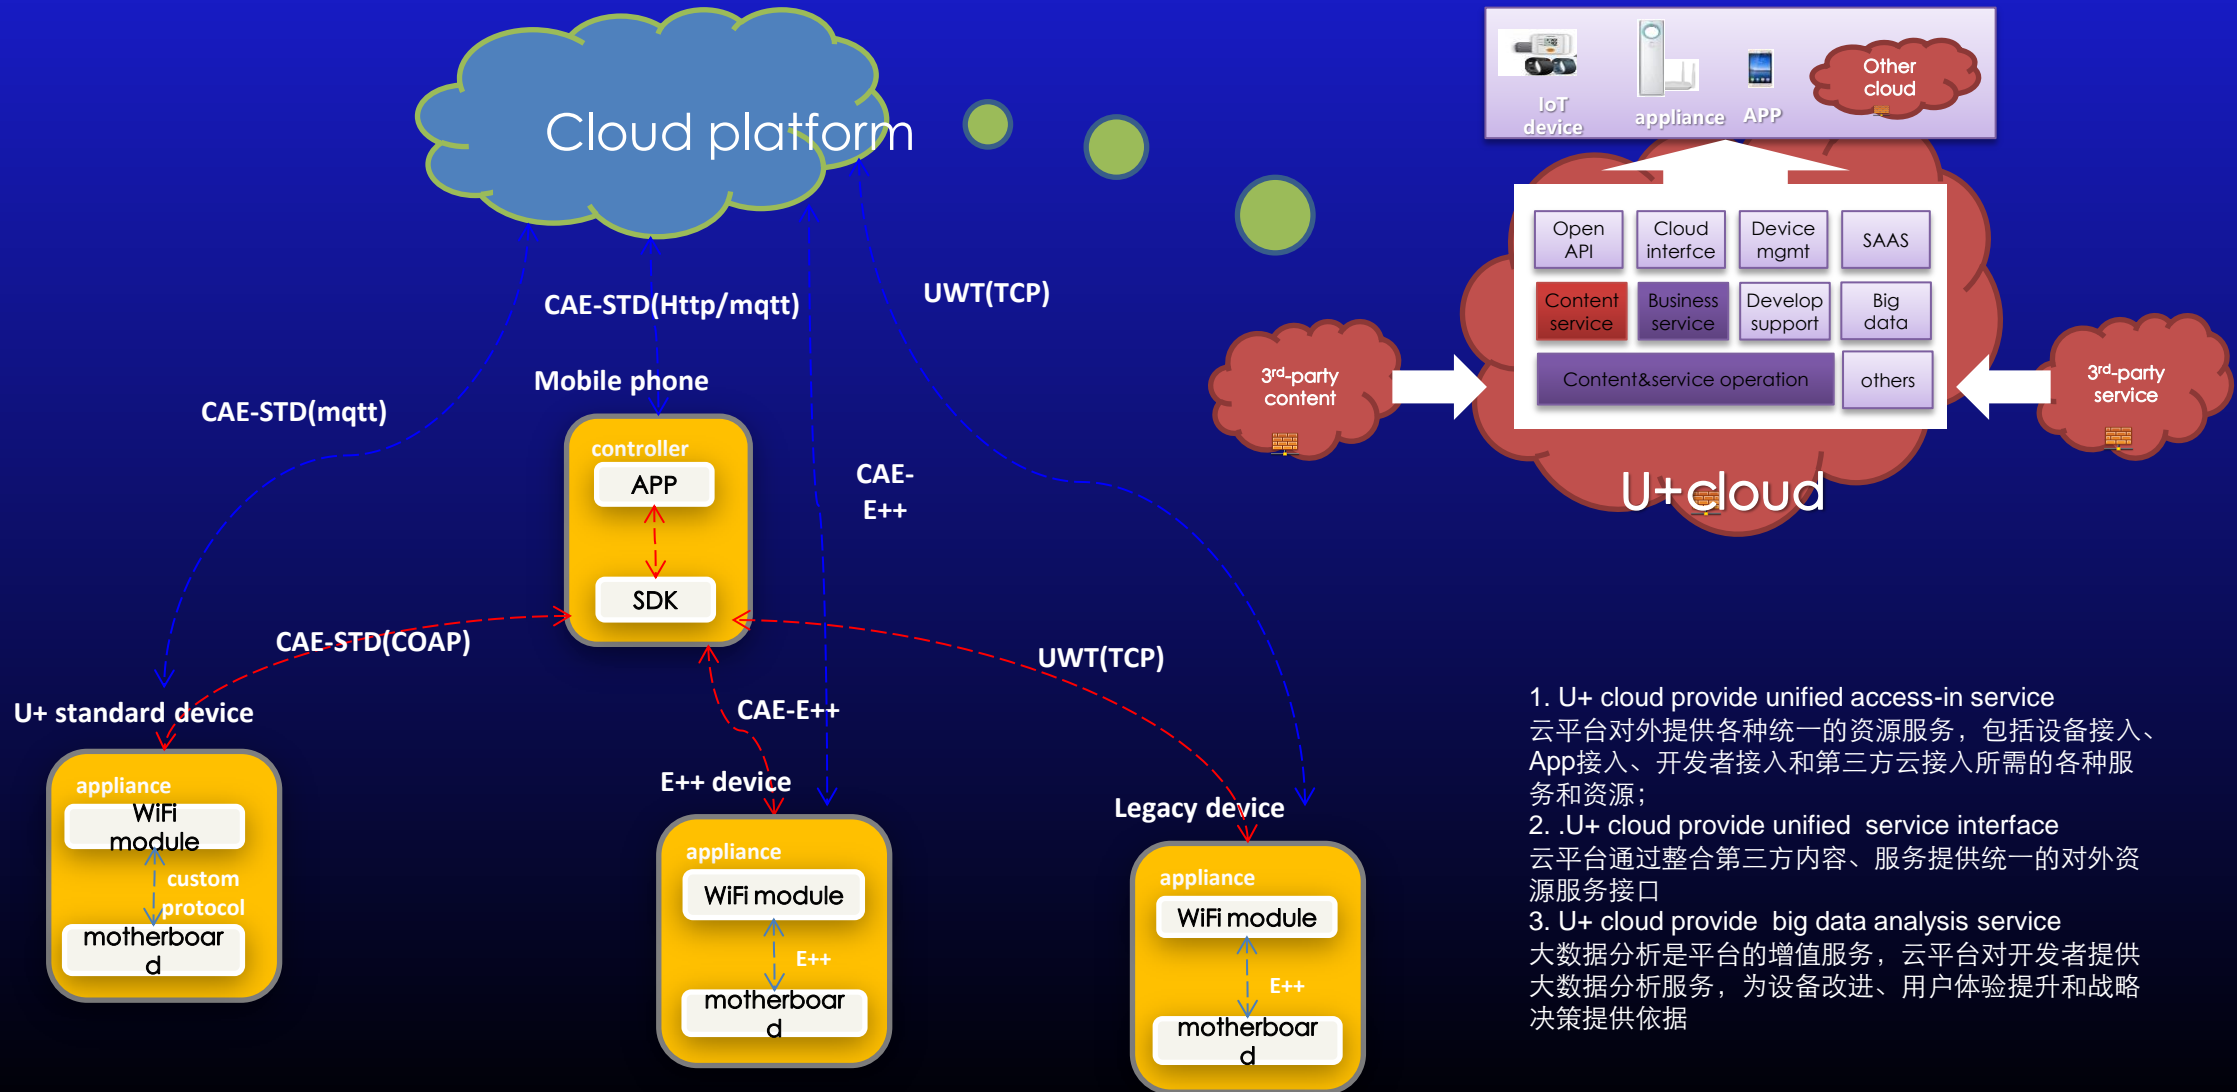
Cloud platform

IoT device
appliance
APP
Other cloud

Open API
Cloud interfce
Device mgmt
SAAS
Content service
Business service
Develop support
Big data
Content&service operation
others

3rd-party content
3rd-party service
U+cloud

CAE-STD(Http/mqtt)
UWT(TCP)
Mobile phone
CAE-STD(mqtt)
controller
APP
SDK
CAE-E++
CAE-STD(COAP)
UWT(TCP)
U+ standard device
CAE-E++
E++ device
Legacy device

appliance
WiFi module
custom protocol
motherboard

appliance
WiFi module
E++
motherboard

appliance
WiFi module
E++
motherboard

1. U+ cloud provide unified access-in service
云平台对外提供各种统一的资源服务，包括设备接入、App接入、开发者接入和第三方云接入所需的各种服务和资源；
2. .U+ cloud provide unified service interface
云平台通过整合第三方内容、服务提供统一的对外资源服务接口
3. U+ cloud provide big data analysis service
大数据分析是平台的增值服务，云平台对开发者提供大数据分析服务，为设备改进、用户体验提升和战略决策提供依据